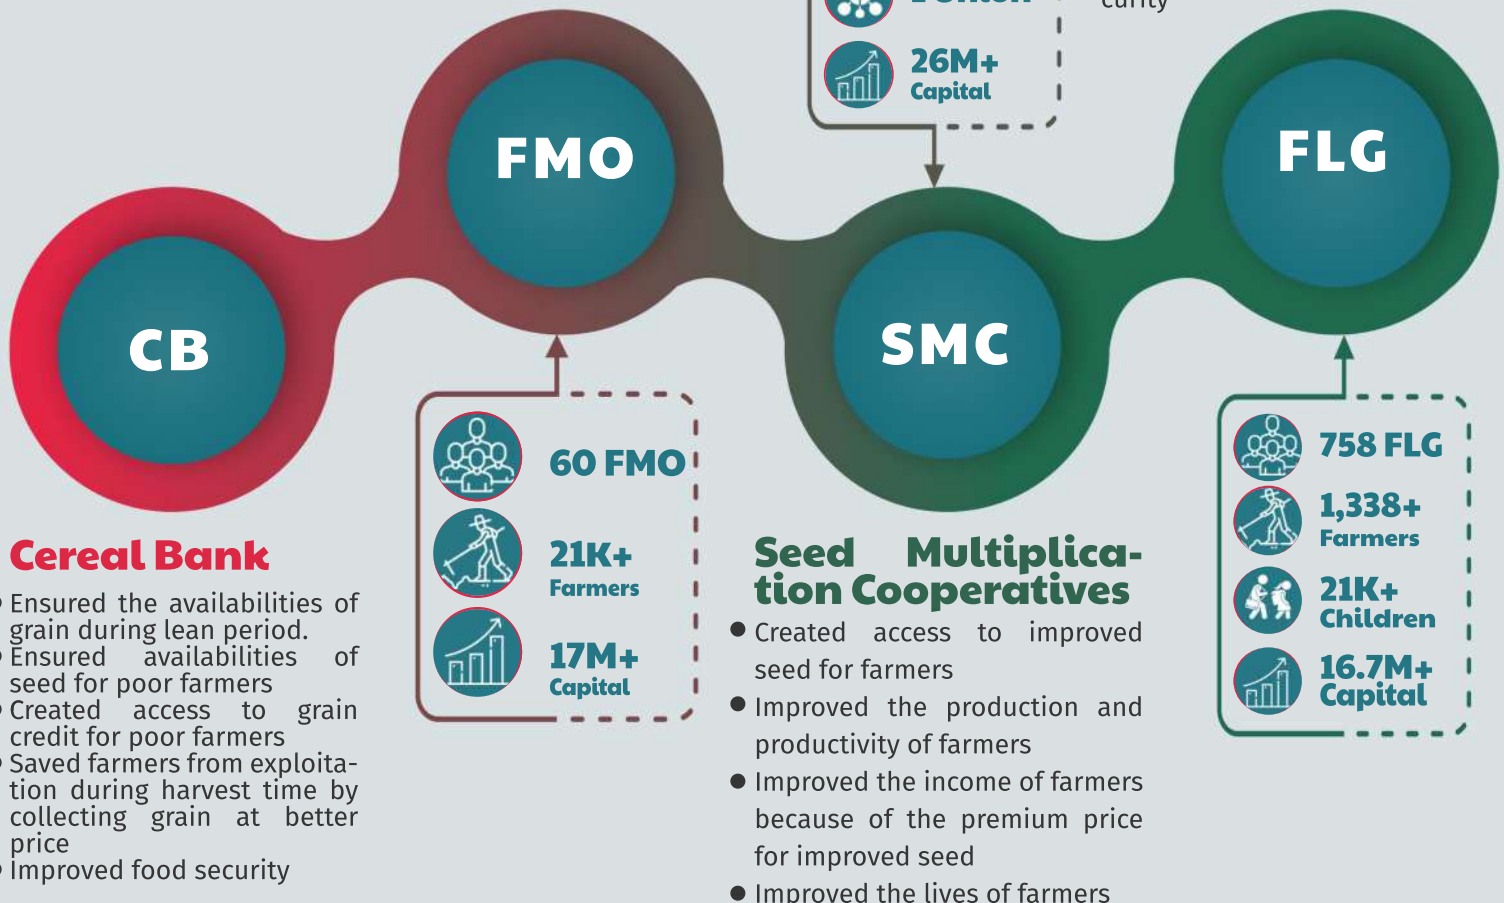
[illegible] curity

26M+
Capital

FMO

FLG

CB

SMC

60 FMO

21K+
Farmers

17M+
Capital

758 FLG

1,338+
Farmers

21K+
Children

16.7M+
Capital

Cereal Bank

Ensured the availabilities of grain during lean period.
Ensured availabilities of seed for poor farmers
Created access to grain credit for poor farmers
Saved farmers from exploitation during harvest time by collecting grain at better price
Improved food security

Seed Multiplication Cooperatives

● Created access to improved seed for farmers
● Improved the production and productivity of farmers
● Improved the income of farmers because of the premium price for improved seed
● Improved the lives of farmers